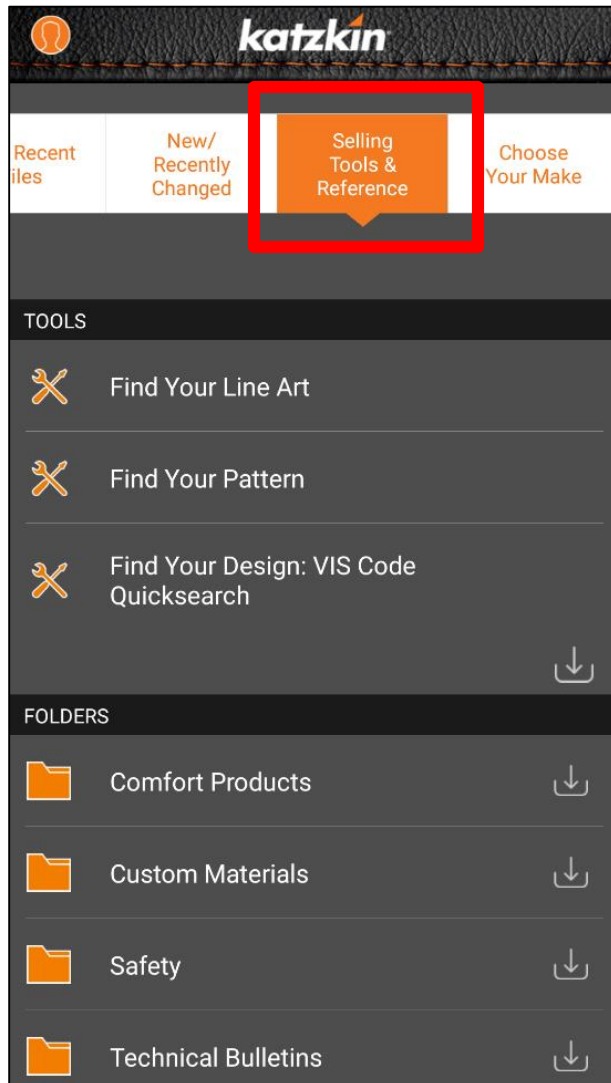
katzkin

Recent iles

New/ Recently Changed

Selling Tools & Reference

Choose Your Make

TOOLS

Find Your Line Art

Find Your Pattern

Find Your Design: VIS Code Quicksearch

FOLDERS

Comfort Products

Custom Materials

Safety

Technical Bulletins